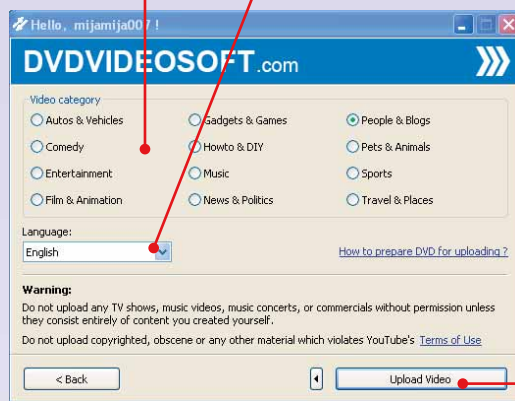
Hello, mijamija007 !

DVDVIDEOSOFT.com

Video category

Autos & Vehicles
Gadgets & Games
People & Blogs
Comedy
Howto & DIY
Pets & Animals
Entertainment
Music
Sports
Film & Animation
News & Politics
Travel & Places

Language:

English

How to prepare DVD for uploading ?

Warning:

Do not upload any TV shows, music videos, music concerts, or commercials without permission unless they consist entirely of content you created yourself.

Do not upload copyrighted, obscene or any other material which violates YouTube's Terms of Use

< Back

Upload Video